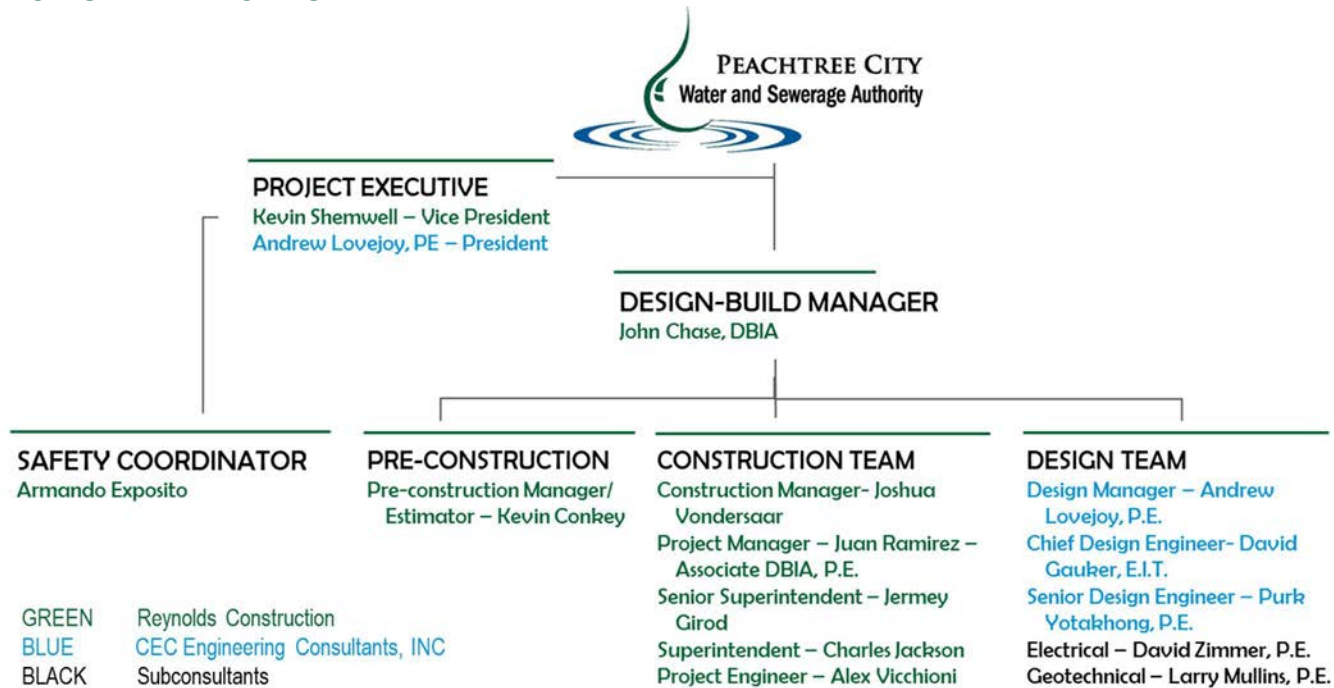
PEACHTREE CITY
Water and Sewerage Authority

PROJECT EXECUTIVE
Kevin Shemwell – Vice President
Andrew Lovejoy, PE – President

DESIGN-BUILD MANAGER
John Chase, DBIA

SAFETY COORDINATOR
Armando Exposito

PRE-CONSTRUCTION
Pre-construction Manager/ Estimator – Kevin Conkey

CONSTRUCTION TEAM
Construction Manager- Joshua Vondersaar
Project Manager – Juan Ramirez – Associate DBIA, P.E.
Senior Superintendent – Jermey Girod
Superintendent – Charles Jackson
Project Engineer – Alex Vicchioni

DESIGN TEAM
Design Manager – Andrew Lovejoy, P.E.
Chief Design Engineer- David Gauker, E.I.T.
Senior Design Engineer – Purk Yotakhong, P.E.
Electrical – David Zimmer, P.E.
Geotechnical – Larry Mullins, P.E.

GREEN Reynolds Construction
BLUE CEC Engineering Consultants, INC
BLACK Subconsultants